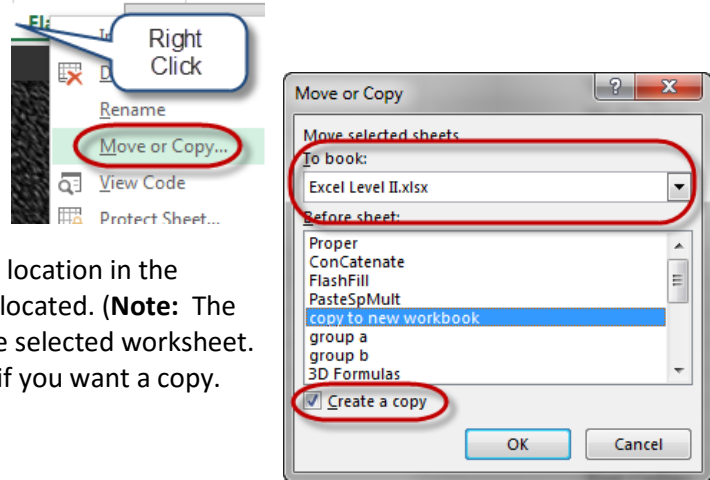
El
In
D
Right Click
Rename
Move or Copy...
View Code
Protect Sheet...

location in the located. (**Note:** The e selected worksheet. if you want a copy.

Move or Copy
?
X
Move selected sheets
To book:
Excel Level II.xlsx
Before sheet:
Proper
ConCatenate
FlashFill
PasteSpMult
copy to new workbook
group a
group b
3D Formulas
Create a copy
OK
Cancel